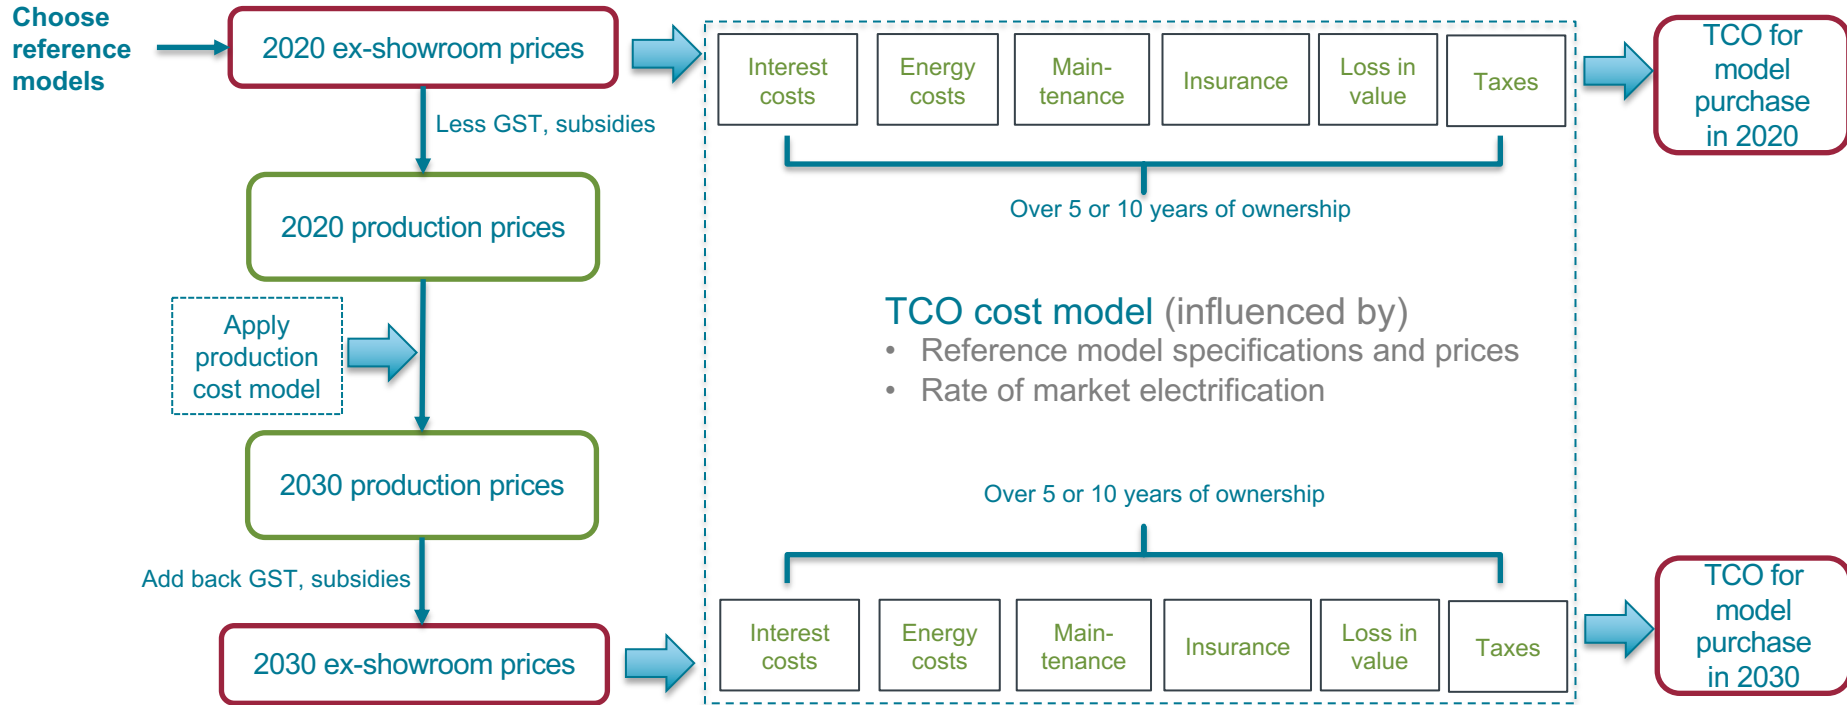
Choose reference models

2020 ex-showroom prices

Less GST, subsidies

2020 production prices

Apply production cost model

2030 production prices

Add back GST, subsidies

2030 ex-showroom prices

Interest costs

Energy costs

Maintenance

Insurance

Loss in value

Taxes

Over 5 or 10 years of ownership

TCO for model purchase in 2020

TCO cost model (influenced by)
• Reference model specifications and prices
• Rate of market electrification

Over 5 or 10 years of ownership

Interest costs

Energy costs

Maintenance

Insurance

Loss in value

Taxes

TCO for model purchase in 2030